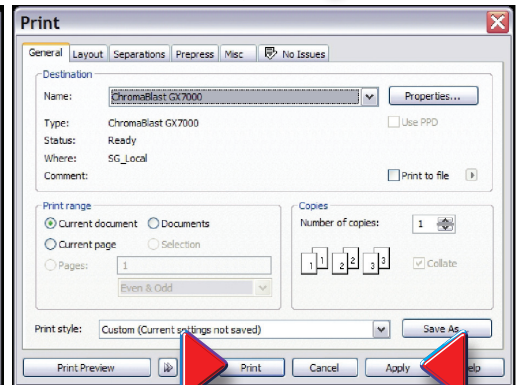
Print

General | Layout | Separations | Prepress | Misc | No Issues

Destination

Name: ChromaBlast GX7000 | Properties...

Type: ChromaBlast GX7000

Use PPD

Status: Ready

Where: SG_Local

Comment:

Print to file

Print range

Current document

Documents

Current page

Selection

Pages: 1

Even & Odd

Copies

Number of copies: 1

1 1 2 2 3 3

Collate

Print style: Custom (Current settings not saved)

Save As...

Print Preview

Print

Cancel

Apply

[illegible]elp